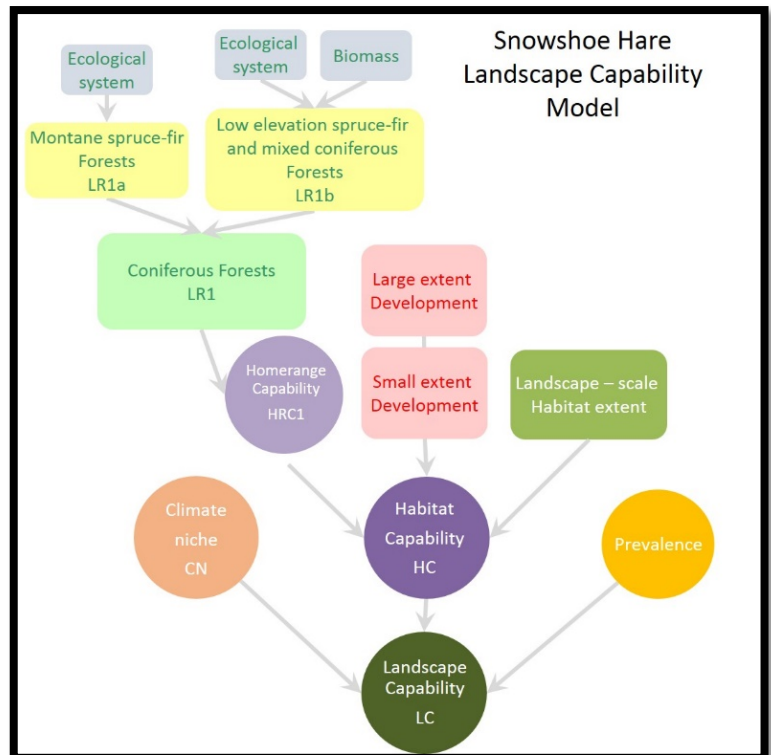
Snowshoe Hare Landscape Capability Model

Ecological system

Ecological system

Biomass

Montane spruce-fir Forests LR1a

Low elevation spruce-fir and mixed coniferous Forests LR1b

Coniferous Forests LR1

Large extent Development

Homerange Capability HRC1

Small extent Development

Landscape – scale Habitat extent

Climate niche CN

Habitat Capability HC

Prevalence

Landscape Capability LC